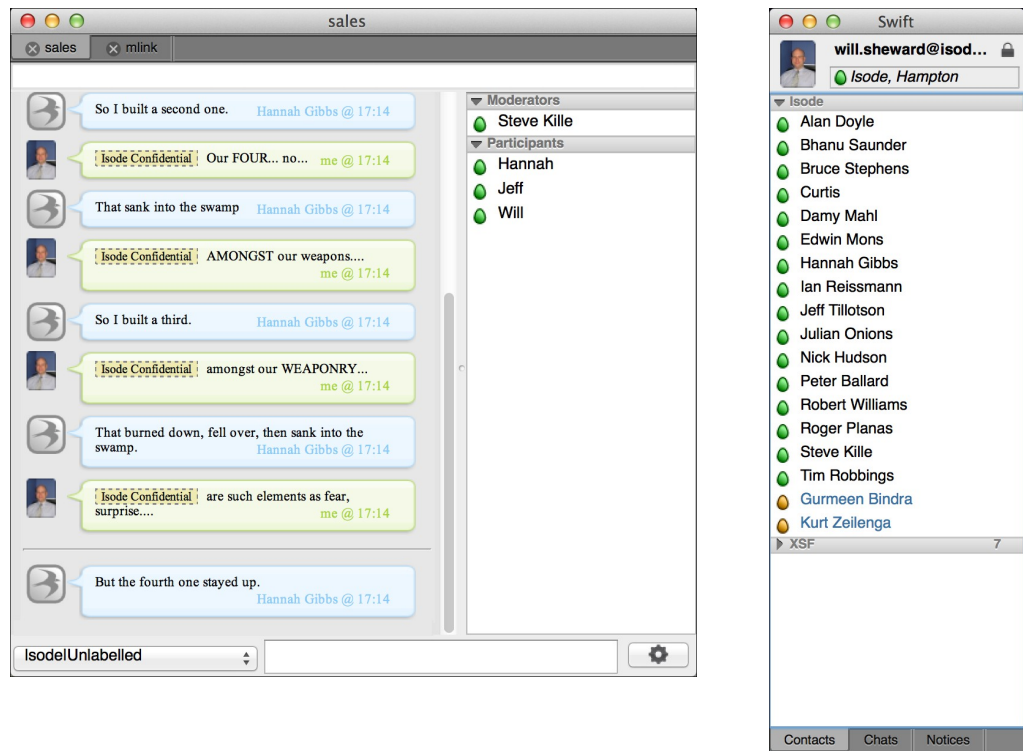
sales

sales mlink

So I built a second one. Hannah Gibbs @ 17:14

Isode Confidential Our FOUR... no... me @ 17:14

That sank into the swamp Hannah Gibbs @ 17:14

Isode Confidential AMONGST our weapons.... me @ 17:14

So I built a third. Hannah Gibbs @ 17:14

Isode Confidential amongst our WEAPONRY... me @ 17:14

That burned down, fell over, then sank into the swamp. Hannah Gibbs @ 17:14

Isode Confidential are such elements as fear, surprise.... me @ 17:14

But the fourth one stayed up. Hannah Gibbs @ 17:14

IsodeIUnlabelled

Moderators
Steve Kille
Participants
Hannah
Jeff
Will

Swift

will.sheward@isod...
Isode, Hampton

Isode
Alan Doyle
Bhanu Saunder
Bruce Stephens
Curtis
Damy Mahl
Edwin Mons
Hannah Gibbs
Ian Reissmann
Jeff Tillotson
Julian Onions
Nick Hudson
Peter Ballard
Robert Williams
Roger Planas
Steve Kille
Tim Robbings
Gurmeen Bindra
Kurt Zeilenga
XSF 7

Contacts Chats Notices